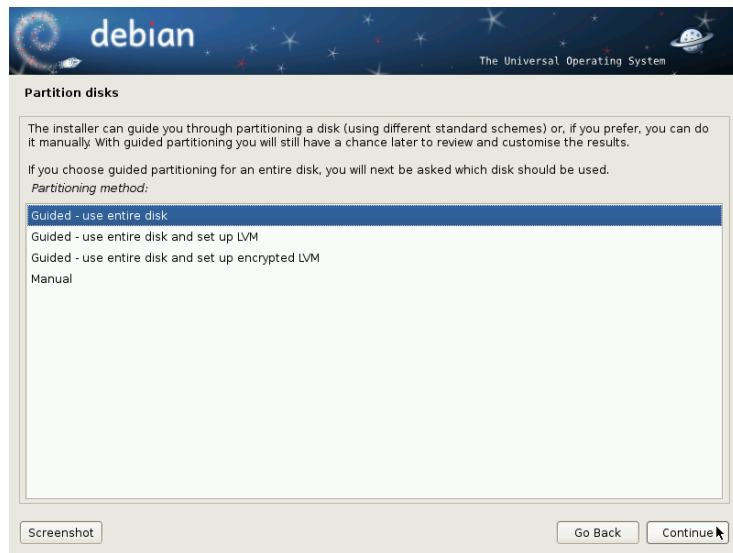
debian

The Universal Operating System

Partition disks

The installer can guide you through partitioning a disk (using different standard schemes) or, if you prefer, you can do it manually. With guided partitioning you will still have a chance later to review and customise the results.

If you choose guided partitioning for an entire disk, you will next be asked which disk should be used.

Partitioning method:

Guided - use entire disk
Guided - use entire disk and set up LVM
Guided - use entire disk and set up encrypted LVM
Manual

Screenshot

Go Back

Continue